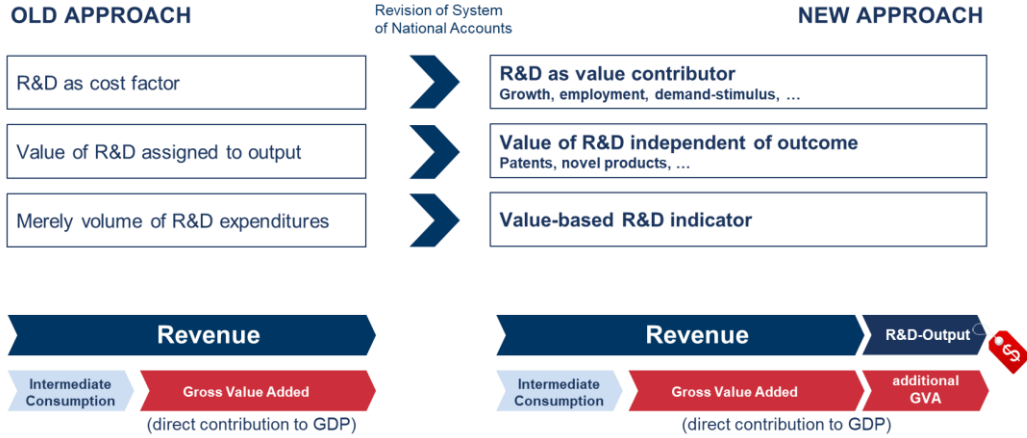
OLD APPROACH

Revision of System of National Accounts

NEW APPROACH

R&D as cost factor

R&D as value contributor
Growth, employment, demand-stimulus, …

Value of R&D assigned to output

Value of R&D independent of outcome
Patents, novel products, …

Merely volume of R&D expenditures

Value-based R&D indicator

Revenue

Intermediate Consumption

Gross Value Added

(direct contribution to GDP)

Revenue

R&D-Output

$

Intermediate Consumption

Gross Value Added

additional GVA

(direct contribution to GDP)